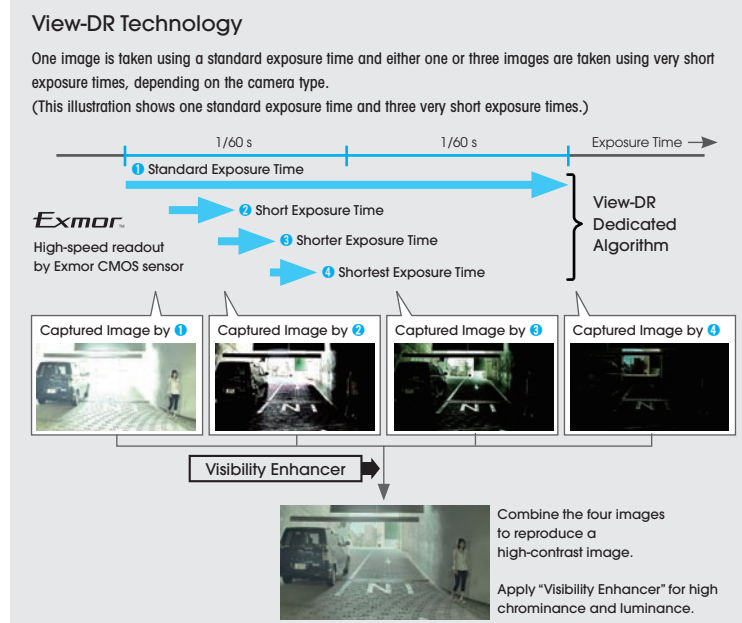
View-DR Technology

One image is taken using a standard exposure time and either one or three images are taken using very short exposure times, depending on the camera type.
(This illustration shows one standard exposure time and three very short exposure times.)

1/60 s

1/60 s

Exposure Time

❶ Standard Exposure Time

Exmor

High-speed readout by Exmor CMOS sensor

❷ Short Exposure Time

❸ Shorter Exposure Time

❹ Shortest Exposure Time

View-DR Dedicated Algorithm

Captured Image by ❶

Captured Image by ❷

Captured Image by ❸

Captured Image by ❹

Visibility Enhancer

Combine the four images to reproduce a high-contrast image.

Apply "Visibility Enhancer" for high chrominance and luminance.